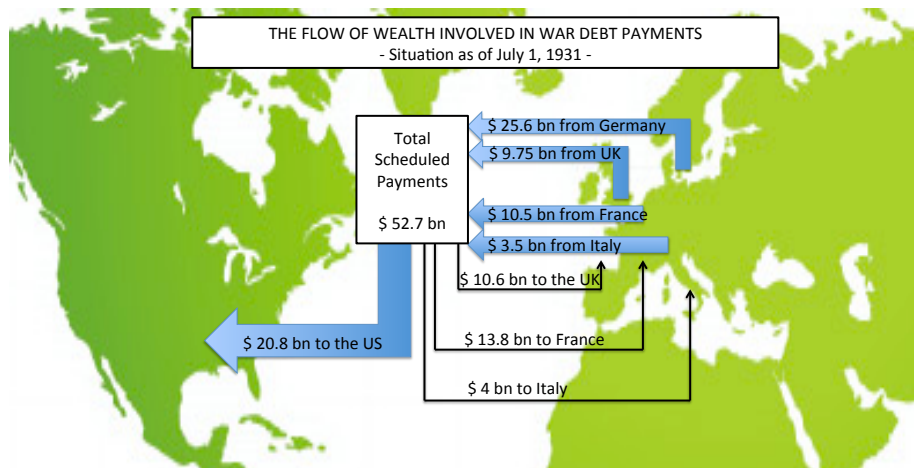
THE FLOW OF WEALTH INVOLVED IN WAR DEBT PAYMENTS
- Situation as of July 1, 1931 -

Total Scheduled Payments

$ 52.7 bn

$ 25.6 bn from Germany

$ 9.75 bn from UK

$ 10.5 bn from France

$ 3.5 bn from Italy

$ 10.6 bn to the UK

$ 13.8 bn to France

$ 4 bn to Italy

$ 20.8 bn to the US